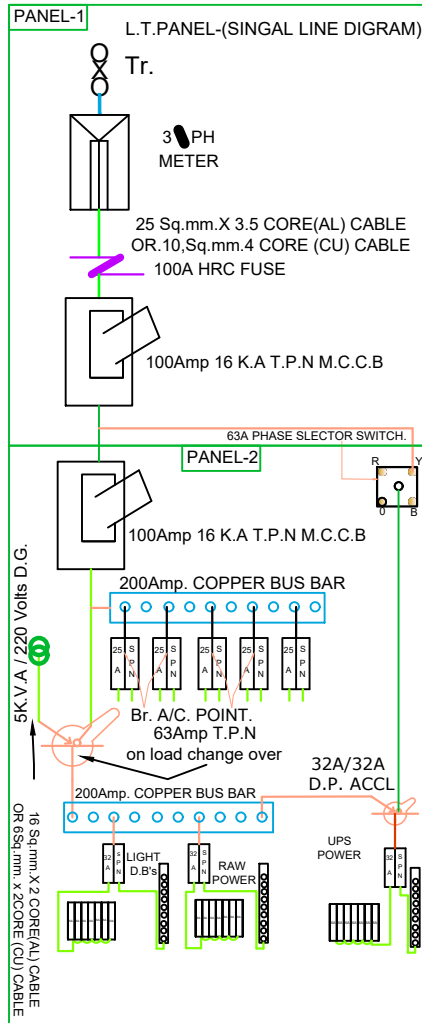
PANEL-1

L.T.PANEL-(SINGAL LINE DIGRAM)

Tr.

3 PH METER

25 Sq.mm.X 3.5 CORE(AL) CABLE OR.10,Sq.mm.4 CORE (CU) CABLE

100A HRC FUSE

100Amp 16 K.A T.P.N M.C.C.B

63A PHASE SLECTOR SWITCH.

PANEL-2

R Y 0 B

100Amp 16 K.A T.P.N M.C.C.B

5K.V.A / 220 Volts D.G.

200Amp. COPPER BUS BAR

25 A S P N

25 A S P N

25 A S P N

25 A S P N

25 A S P N

Br. A/C. POINT.

63Amp T.P.N on load change over

32A/32A D.P. ACCL

200Amp. COPPER BUS BAR

16 Sq.mm.X 2 CORE(AL) CABLE OR 6Sq.mm. x 2CORE (CU) CABLE

32 A S P N

LIGHT D.B's

32 A S P N

RAW POWER

UPS POWER

32 A S P N